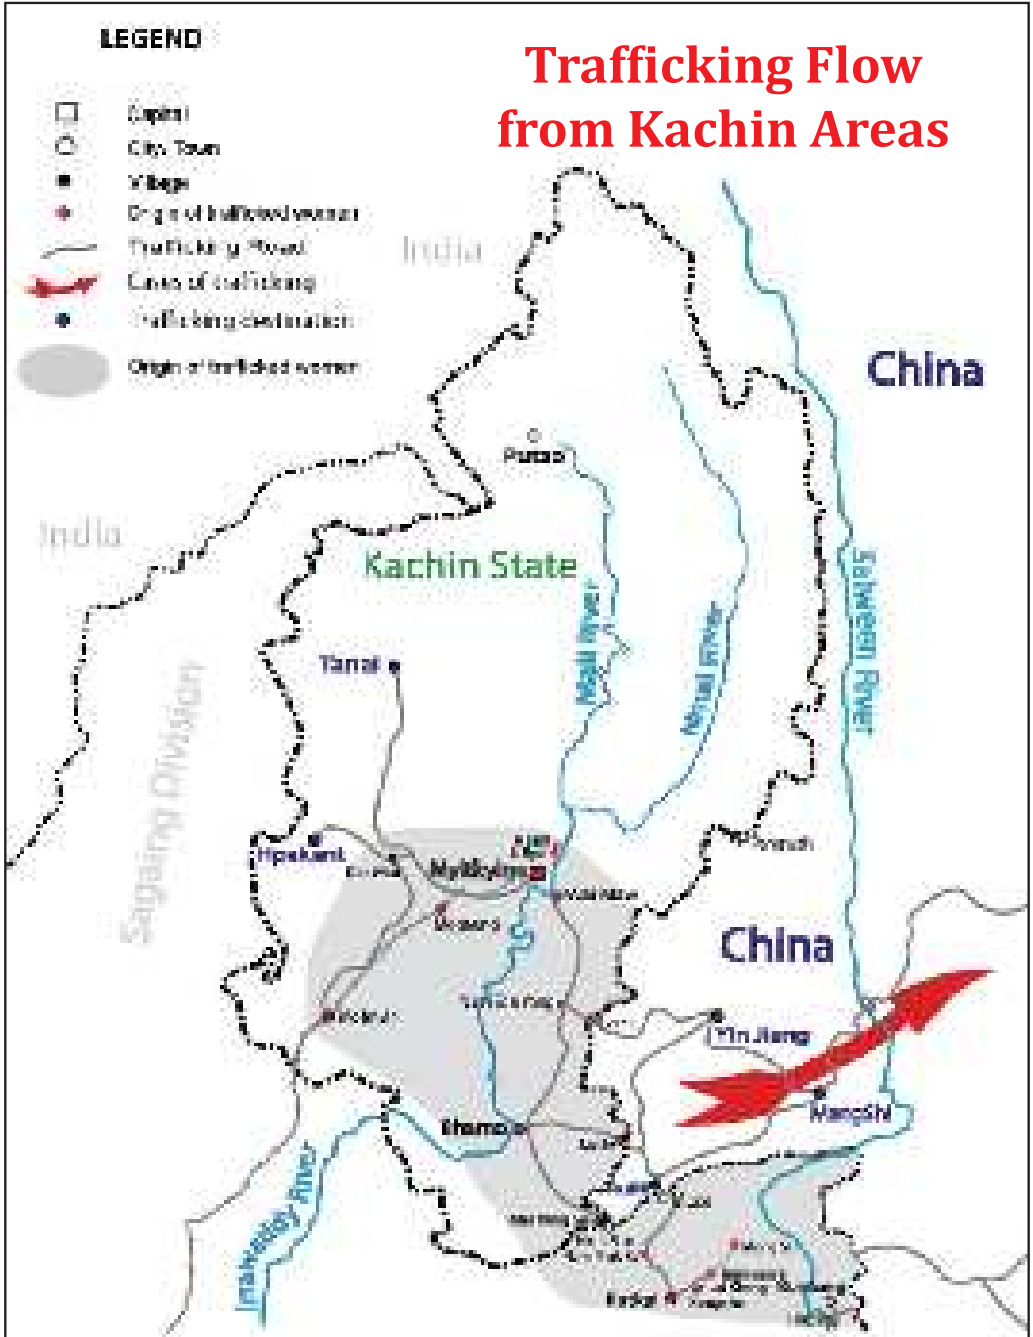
LEGEND

Capital
City, Town
Village
Origin of trafficked women
Trafficking Road
Cases of trafficking
Trafficking destination
Origin of trafficked women

Trafficking Flow from Kachin Areas

India

China

Putao

India

Kachin State

Mali River

Nmai River

Salween River

Tanai

Sagaing Division

Hpakant

Myitkyina

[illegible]

China

Yin Jiang

Mangshi

Bhamo

Irrawaddy River

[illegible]